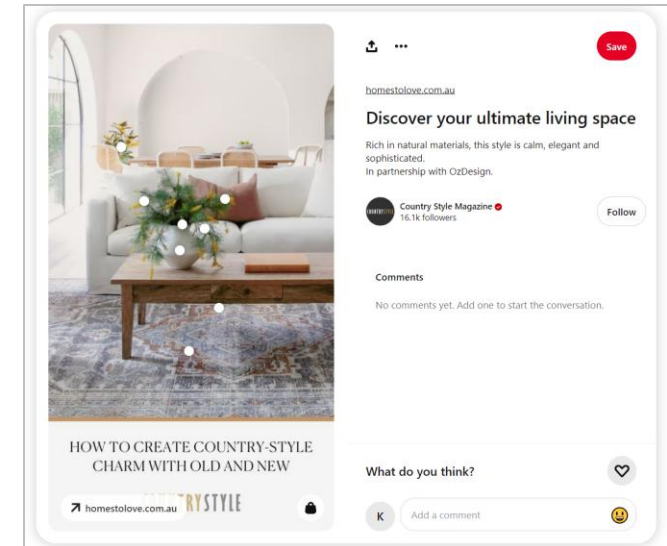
HOW TO CREATE COUNTRY-STYLE CHARM WITH OLD AND NEW

homestolove.com.au

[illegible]RYSTYLE

Save

homestolove.com.au

Discover your ultimate living space

Rich in natural materials, this style is calm, elegant and sophisticated.
In partnership with OzDesign.

COUNTRY STYLE

Country Style Magazine
16.1k followers

Follow

Comments

No comments yet. Add one to start the conversation.

What do you think?

K

Add a comment